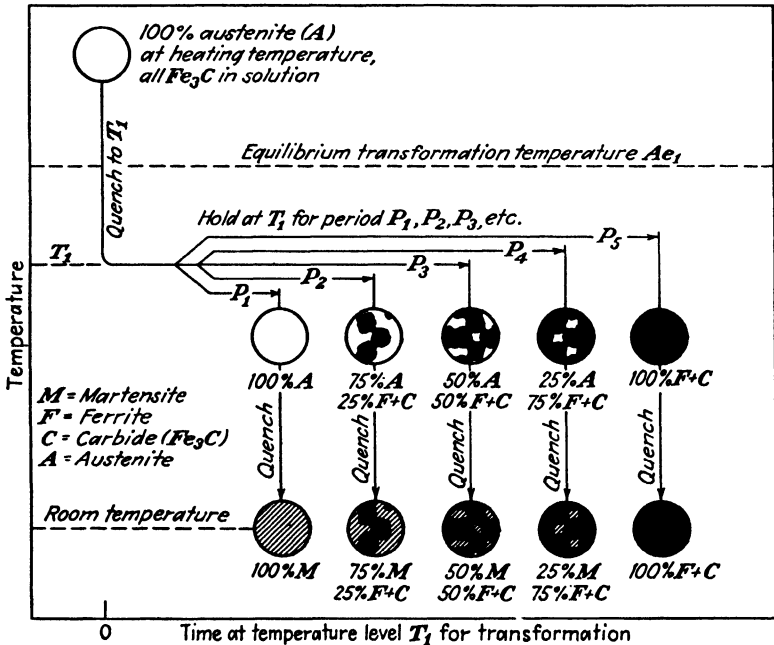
100% austenite (A) at heating temperature, all $Fe_3C$ in solution

Quench to $T_1$

Equilibrium transformation temperature $Ae_1$

Hold at $T_1$ for period $P_1, P_2, P_3$, etc.

$T_1$

$P_5$

$P_4$

$P_3$

$P_2$

$P_1$

Temperature

100%A

75%A
25%F+C

50%A
50%F+C

25%A
75%F+C

100%F+C

M = Martensite
F = Ferrite
C = Carbide ($Fe_3C$)
A = Austenite

Quench

Quench

Quench

Quench

Quench

Room temperature

100%M

75%M
25%F+C

50%M
50%F+C

25%M
75%F+C

100%F+C

0

Time at temperature level $T_1$ for transformation